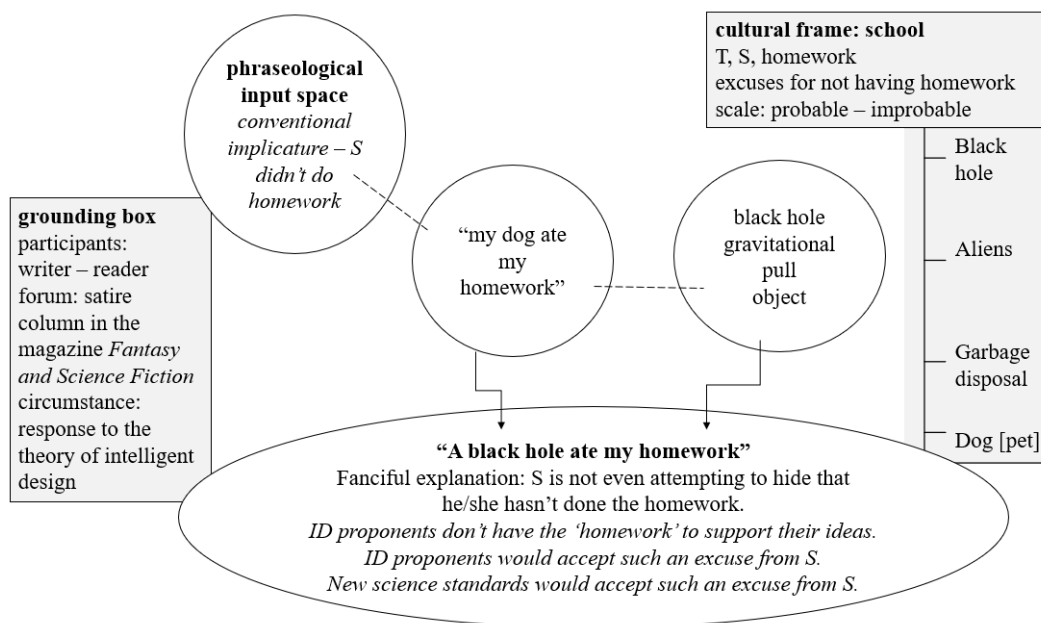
**phraseological input space**
*conventional implicature – S didn't do homework*

**cultural frame: school**
T, S, homework
excuses for not having homework
scale: probable – improbable

Black hole

Aliens

Garbage disposal

Dog [pet]

**grounding box**
participants: writer – reader
forum: satire column in the magazine *Fantasy and Science Fiction*
circumstance: response to the theory of intelligent design

"my dog ate my homework"

black hole gravitational pull object

**"A black hole ate my homework"**
Fanciful explanation: S is not even attempting to hide that he/she hasn't done the homework.
*ID proponents don't have the 'homework' to support their ideas.*
*ID proponents would accept such an excuse from S.*
*New science standards would accept such an excuse from S.*